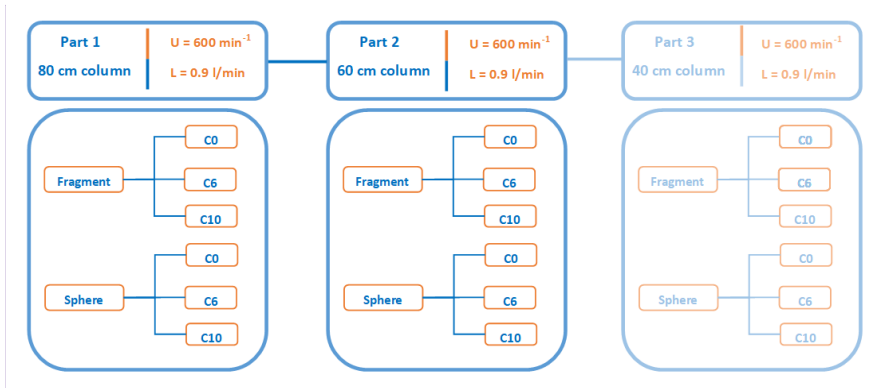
Part 1
80 cm column
U = 600 min$^{-1}$
L = 0.9 l/min

Fragment
C0
C6
C10

Sphere
C0
C6
C10

Part 2
60 cm column
U = 600 min$^{-1}$
L = 0.9 l/min

Fragment
C0
C6
C10

Sphere
C0
C6
C10

Part 3
40 cm column
U = 600 min$^{-1}$
L = 0.9 l/min

Fragment
C0
C6
C10

Sphere
C0
C6
C10